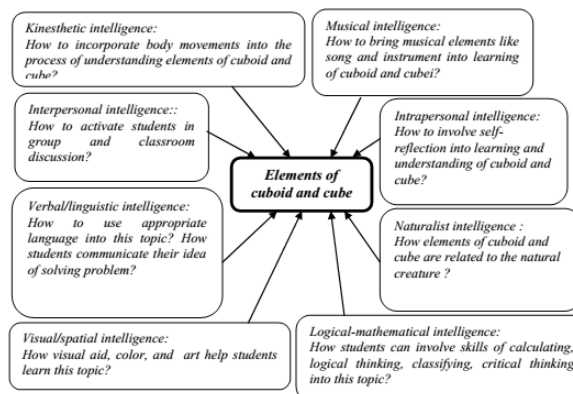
Kinesthetic intelligence:
How to incorporate body movements into the process of understanding elements of cuboid and cube?

Musical intelligence:
How to bring musical elements like song and instrument into learning of cuboid and cubei?

Interpersonal intelligence::
How to activate students in group and classroom discussion?

Intrapersonal intelligence:
How to involve self-reflection into learning and understanding of cuboid and cube?

Elements of cuboid and cube

Verbal/linguistic intelligence:
How to use appropriate language into this topic? How students communicate their idea of solving problem?

Naturalist intelligence :
How elements of cuboid and cube are related to the natural creature ?

Visual/spatial intelligence:
How visual aid, color, and art help students learn this topic?

Logical-mathematical intelligence:
How students can involve skills of calculating, logical thinking, classifying, critical thinking into this topic?